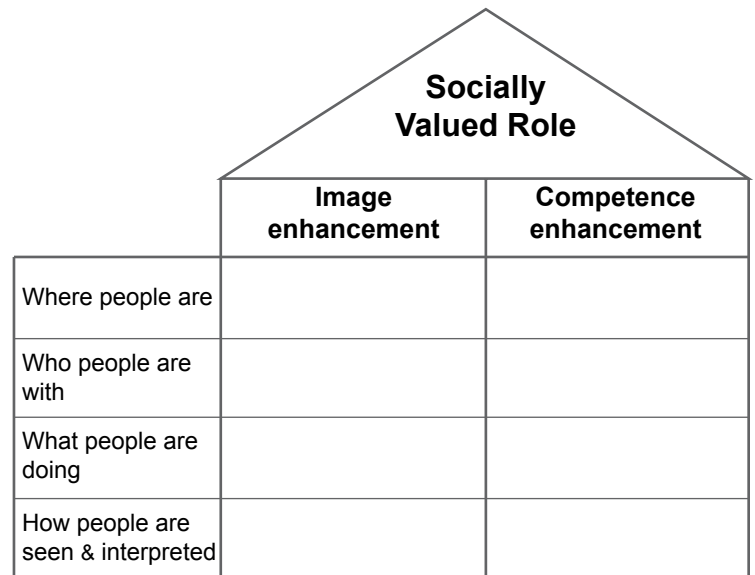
Socially Valued Role

| | Image enhancement | Competence enhancement |
|---|---|---|
| Where people are | | |
| Who people are with | | |
| What people are doing | | |
| How people are seen & interpreted | | |